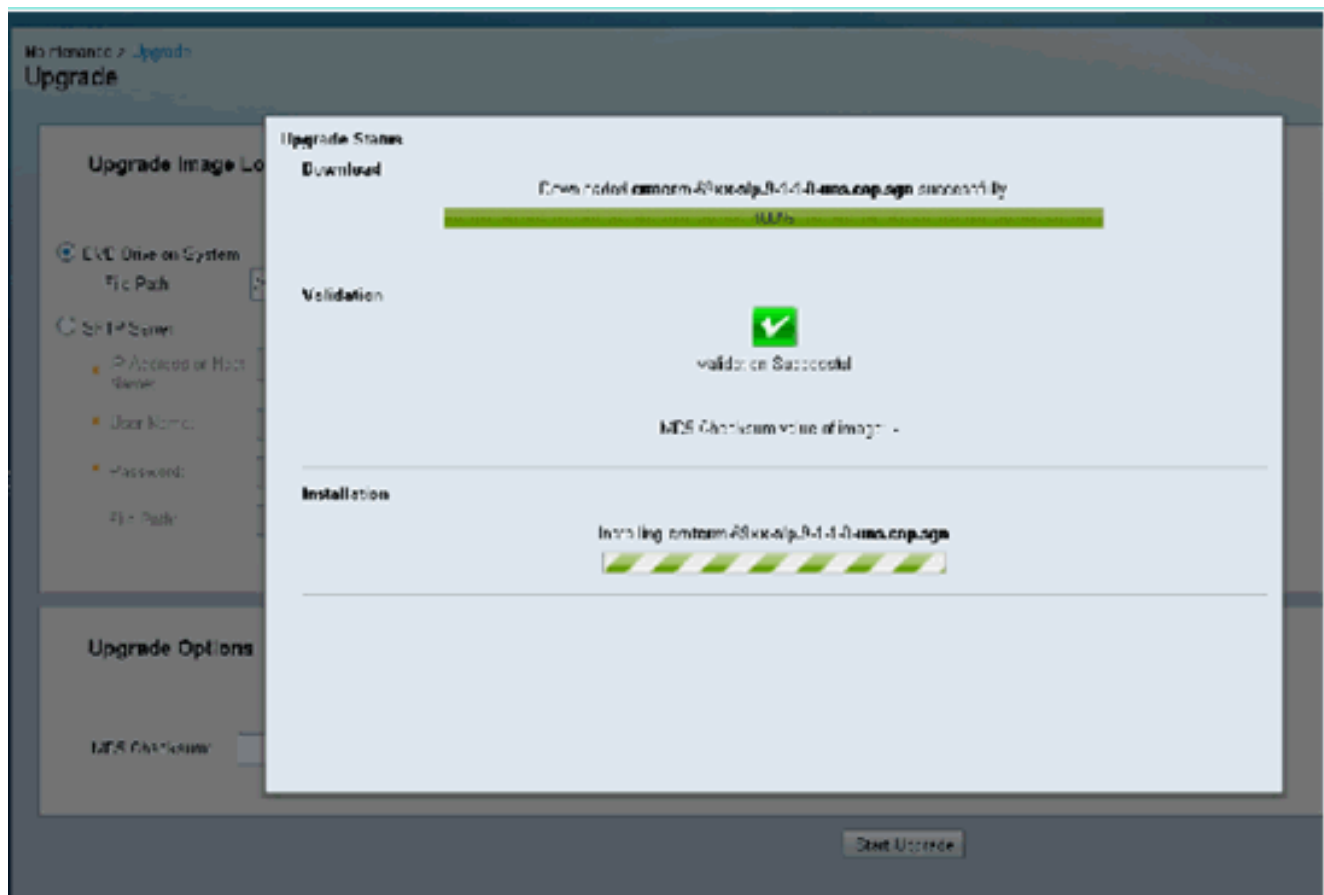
Maintenance > Upgrade
Upgrade

Upgrade Image Lo

DVD Drive on System
File Path

SFTP Server
IP Address or Host Name
User Name
Password
File Path

Upgrade Options

MD5 Checksum

Upgrade Status
Download
Downloaded cmterm-88xx-sip.9-1-1-0-mro.cop.sgn successfully
100%

Validation
Validation Successful

MD5 Checksum value of image -

Installation
Installing cmterm-88xx-sip.9-1-1-0-mro.cop.sgn

Start Upgrade